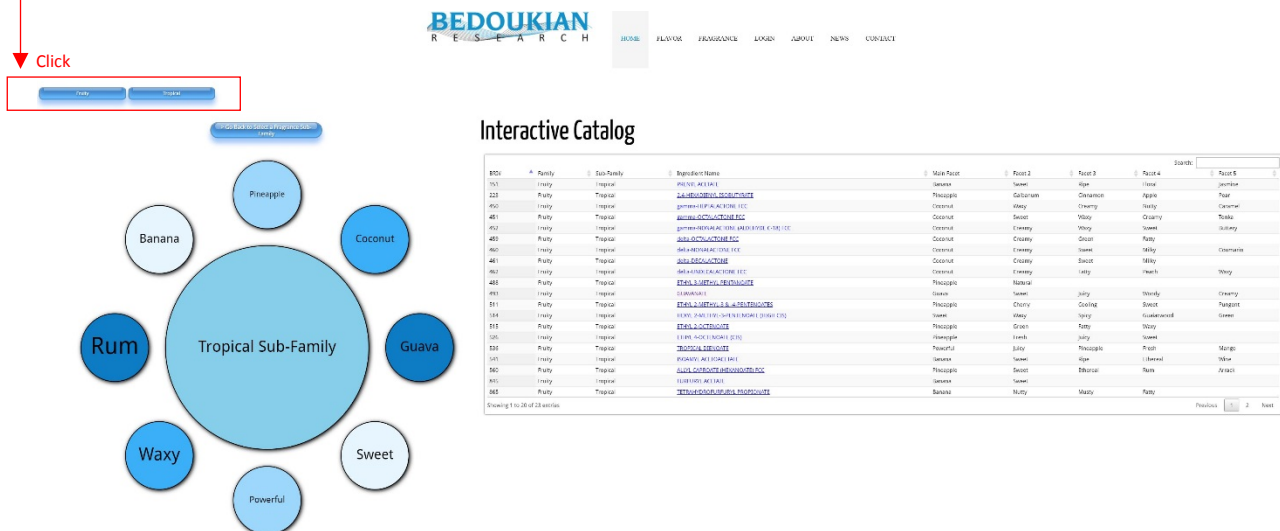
Click

Fruity Tropical

Go Back to Select a Fragrance Sub-Family

Pineapple

Banana

Coconut

Rum

Tropical Sub-Family

Guava

Waxy

Sweet

Powerful

BEDOUKIAN
RESEARCH

HOME FLAVOR FRAGRANCE LOGIN ABOUT NEWS CONTACT

Interactive Catalog

Search:

| BRD# | Family | Sub-Family | Ingredient Name | Main Facet | Facet 2 | Facet 3 | Facet 4 | Facet 5 |
|---|---|---|---|---|---|---|---|---|
| 157 | Fruity | Tropical | PRENYL ACETATE | Banana | Sweet | Ripe | Floral | Jasmine |
| 228 | Fruity | Tropical | 2,4-HEXADIENYL ISOBUTYRATE | Pineapple | Galbanum | Cinnamon | Apple | Pear |
| 450 | Fruity | Tropical | gamma-HEPTALACTONE FCC | Coconut | Waxy | Creamy | Nutty | Caramel |
| 451 | Fruity | Tropical | gamma-OCTALACTONE FCC | Coconut | Sweet | Waxy | Creamy | Tonka |
| 452 | Fruity | Tropical | gamma-NONALACTONE (ALDEHYDE C-18) FCC | Coconut | Creamy | Waxy | Sweet | Buttery |
| 459 | Fruity | Tropical | delta-OCTALACTONE FCC | Coconut | Creamy | Green | Fatty | |
| 460 | Fruity | Tropical | delta-NONALACTONE FCC | Coconut | Creamy | Sweet | Milky | Coumarin |
| 461 | Fruity | Tropical | delta-DECALACTONE | Coconut | Creamy | Sweet | Milky | |
| 462 | Fruity | Tropical | delta-UNDECALACTONE FCC | Coconut | Creamy | Fatty | Peach | Waxy |
| 486 | Fruity | Tropical | ETHYL 3-METHYL PENTANOATE | Pineapple | Natural | | | |
| 493 | Fruity | Tropical | GUAVANATE | Guava | Sweet | Juicy | Woody | Creamy |
| 511 | Fruity | Tropical | ETHYL 2-METHYL-3 & -4-PENTENOATES | Pineapple | Chorry | Cooling | Sweet | Pungent |
| 514 | Fruity | Tropical | ETHYL 2-METHYL-4-PENTENOATE (CIS) | Sweet | Waxy | Spicy | Guaiacwood | Green |
| 515 | Fruity | Tropical | ETHYL 2-OCTENOATE | Pineapple | Green | Fatty | Waxy | |
| 520 | Fruity | Tropical | ETHYL 4-OCTENOATE (CIS) | Pineapple | Fresh | Juicy | Sweet | |
| 536 | Fruity | Tropical | TROPICAL ESTERATE | Powerful | Juicy | Pineapple | Fresh | Mango |
| 545 | Fruity | Tropical | ISOAMYL ACETATE | Banana | Sweet | Ripe | Ethereal | Wine |
| 560 | Fruity | Tropical | ALLYL CAPROATE (HEXANOATE) FCC | Pineapple | Sweet | Ethereal | Rum | Arrack |
| 845 | Fruity | Tropical | FURFURYL ACETATE | Banana | Sweet | | | |
| 865 | Fruity | Tropical | TETRAHYDROFURFURYL PROPIONATE | Banana | Nutty | Musty | Fatty | |

Showing 1 to 20 of 23 entries

Previous 1 2 Next